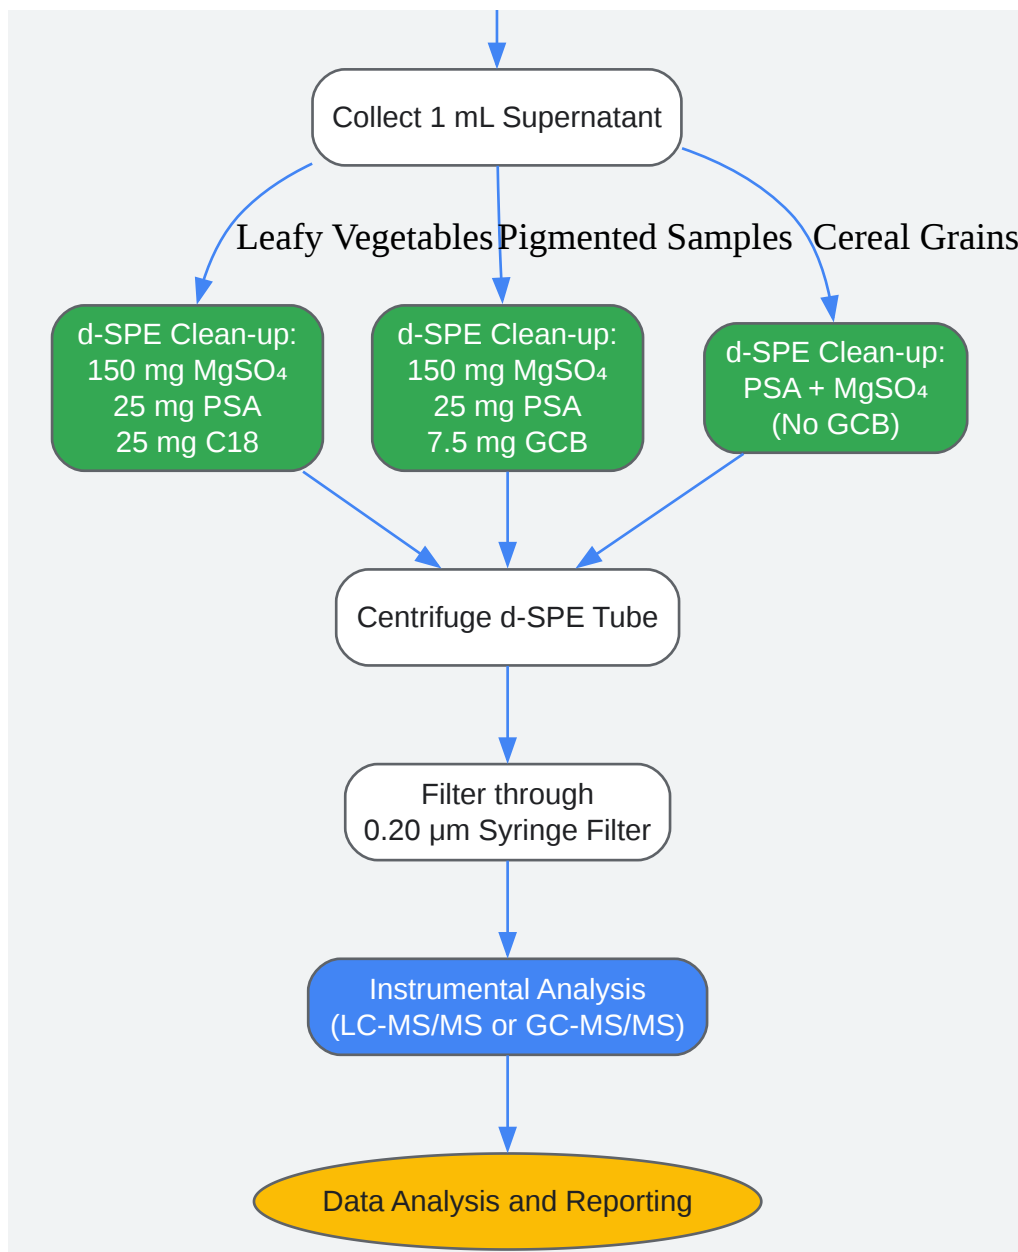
Collect 1 mL Supernatant

Leafy Vegetables

Pigmented Samples

Cereal Grains

d-SPE Clean-up:
150 mg $MgSO_4$
25 mg PSA
25 mg C18

d-SPE Clean-up:
150 mg $MgSO_4$
25 mg PSA
7.5 mg GCB

d-SPE Clean-up:
PSA + $MgSO_4$
(No GCB)

Centrifuge d-SPE Tube

Filter through
0.20 µm Syringe Filter

Instrumental Analysis
(LC-MS/MS or GC-MS/MS)

Data Analysis and Reporting